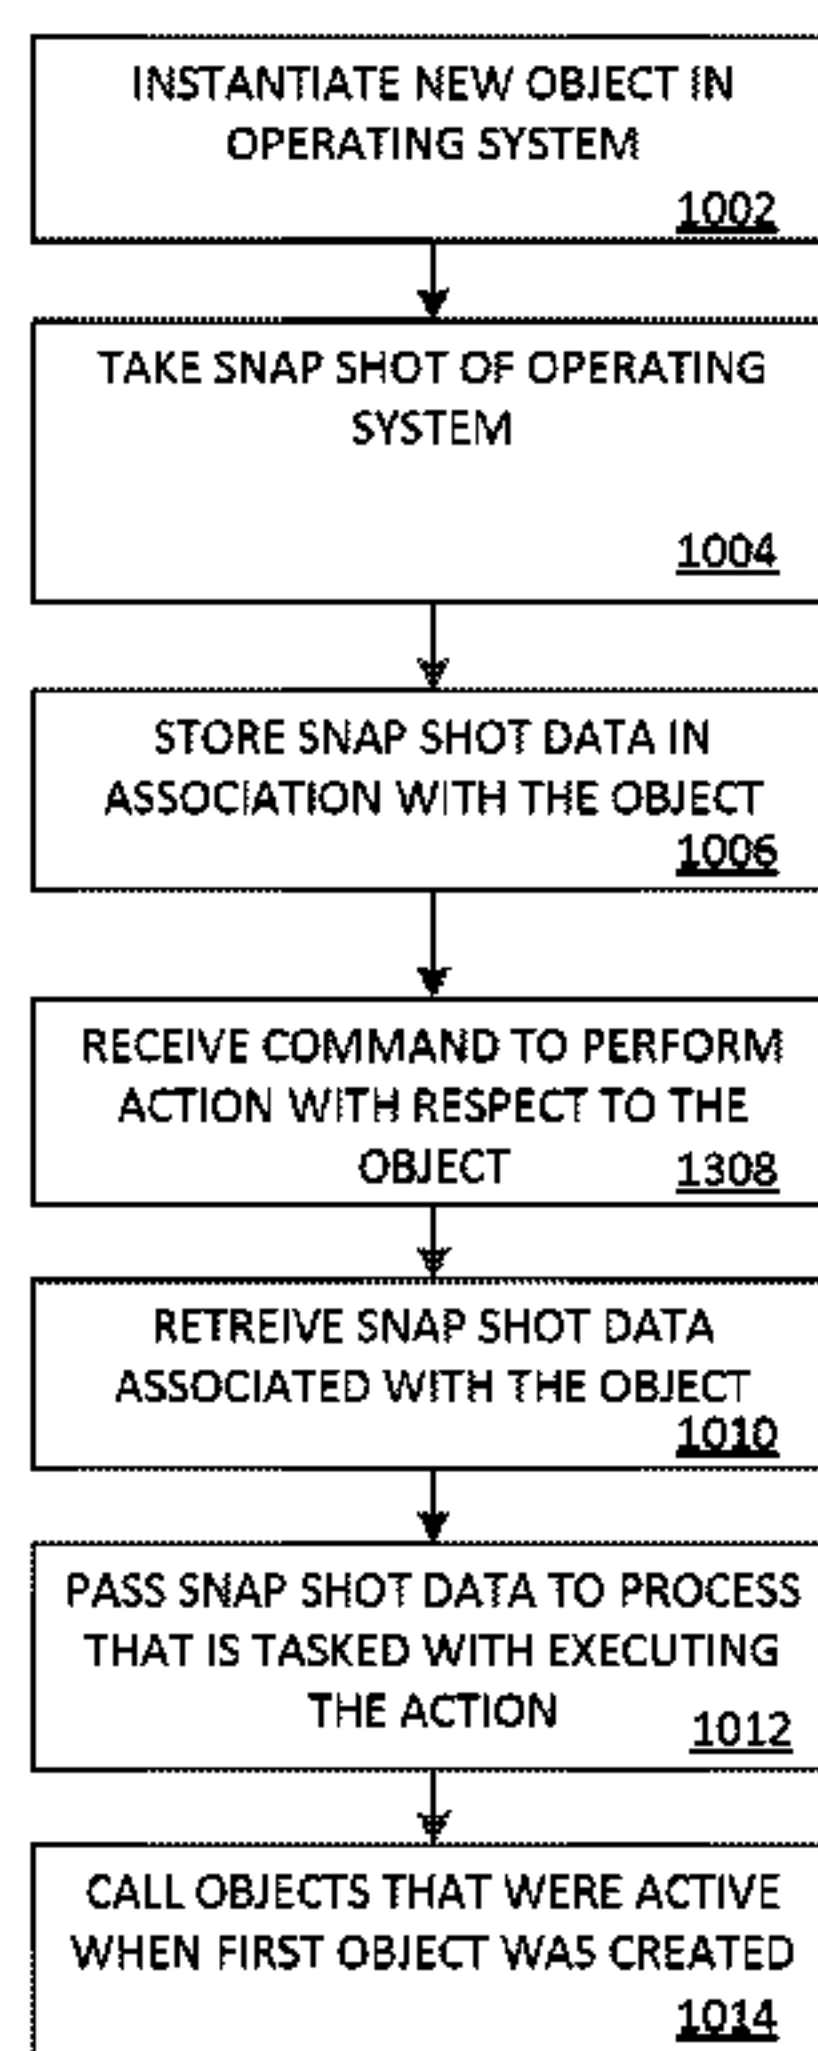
INSTANTIATE NEW OBJECT IN OPERATING SYSTEM
1002

TAKE SNAP SHOT OF OPERATING SYSTEM
1004

STORE SNAP SHOT DATA IN ASSOCIATION WITH THE OBJECT
1006

RECEIVE COMMAND TO PERFORM ACTION WITH RESPECT TO THE OBJECT 1308

RETREIVE SNAP SHOT DATA ASSOCIATED WITH THE OBJECT
1010

PASS SNAP SHOT DATA TO PROCESS THAT IS TASKED WITH EXECUTING THE ACTION 1012

CALL OBJECTS THAT WERE ACTIVE WHEN FIRST OBJECT WAS CREATED
1014